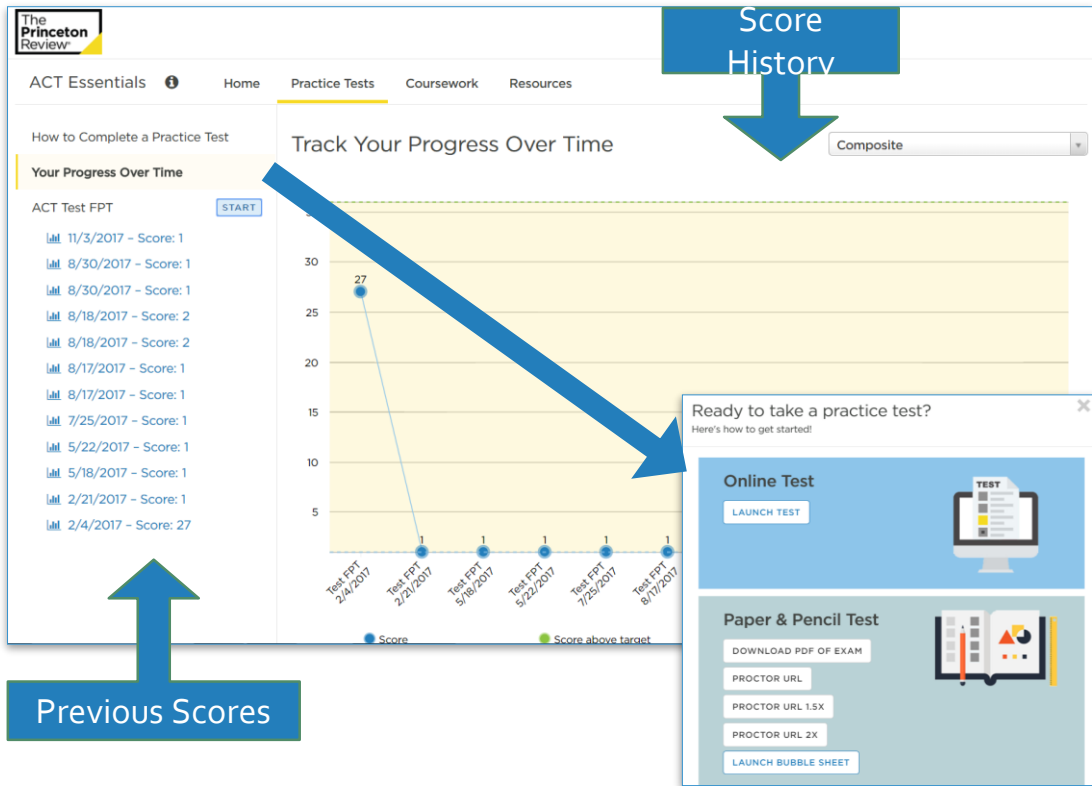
The Princeton Review

Score History

ACT Essentials

Home Practice Tests Coursework Resources

How to Complete a Practice Test

Your Progress Over Time

ACT Test FPT START

11/3/2017 - Score: 1
8/30/2017 - Score: 1
8/30/2017 - Score: 1
8/18/2017 - Score: 2
8/18/2017 - Score: 2
8/17/2017 - Score: 1
8/17/2017 - Score: 1
7/25/2017 - Score: 1
5/22/2017 - Score: 1
5/18/2017 - Score: 1
2/21/2017 - Score: 1
2/4/2017 - Score: 27

Track Your Progress Over Time

Composite

30
25
20
15
10
5

27
1
1
1
1
1

Test FPT 2/4/2017
Test FPT 2/21/2017
Test FPT 5/18/2017
Test FPT 5/22/2017
Test FPT 7/25/2017
Test FPT 8/17/2017

Score
Score above target

Ready to take a practice test?
Here's how to get started!

Online Test
LAUNCH TEST

TEST

Paper & Pencil Test
DOWNLOAD PDF OF EXAM
PROCTOR URL
PROCTOR URL 1.5X
PROCTOR URL 2X
LAUNCH BUBBLE SHEET

Previous Scores